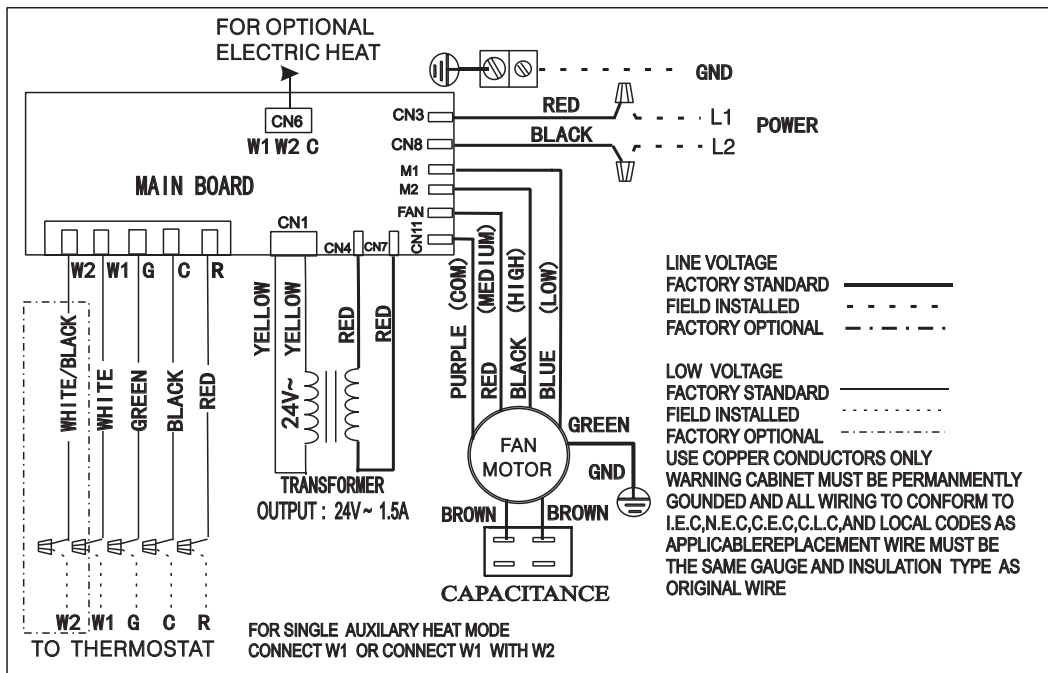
FOR OPTIONAL ELECTRIC HEAT

GND

CN6
W1 W2 C

CN3
CN8
RED
BLACK
L1
L2
POWER

MAIN BOARD

M1
M2
FAN
CN11

CN1
CN4
CN7

W2 W1 G C R

WHITE/BLACK
WHITE
GREEN
BLACK
RED

YELLOW
YELLOW
24V~
RED
RED

TRANSFORMER
OUTPUT : 24V~ 1.5A

PURPLE (COM)
RED (MEDIUM)
BLACK (HIGH)
BLUE (LOW)

GREEN
FAN MOTOR
GND
BROWN
BROWN
CAPACITANCE

LINE VOLTAGE
FACTORY STANDARD
FIELD INSTALLED
FACTORY OPTIONAL

LOW VOLTAGE
FACTORY STANDARD
FIELD INSTALLED
FACTORY OPTIONAL
USE COPPER CONDUCTORS ONLY
WARNING CABINET MUST BE PERMANMENTLY GOUNDED AND ALL WIRING TO CONFORM TO I.E.C,N.E.C,C.E.C,C.L.C,AND LOCAL CODES AS APPLICABLEREPLACEMENT WIRE MUST BE THE SAME GAUGE AND INSULATION TYPE AS ORIGINAL WIRE

W2 W1 G C R
TO THERMOSTAT

FOR SINGLE AUXILARY HEAT MODE
CONNECT W1 OR CONNECT W1 WITH W2